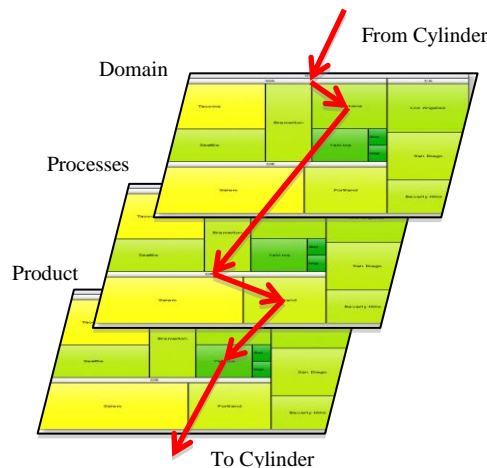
From Cylinder

Domain

Tacoma

Bremerton

Los Angeles

Seattle

San Diego

Salem

Portland

Beverly Hills

Processes

Bremerton

San Diego

Salem

Portland

Beverly Hills

Product

Seattle

Bremerton

San Diego

Salem

Portland

Beverly Hills

To Cylinder